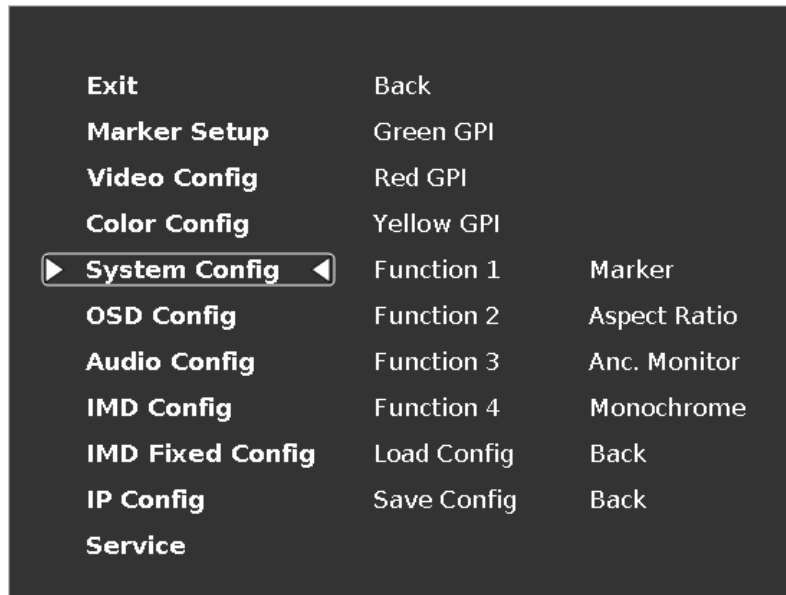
| | | |
|---|---|---|
| Exit | Back | |
| Marker Setup | Green GPI | |
| Video Config | Red GPI | |
| Color Config | Yellow GPI | |
| ▶ System Config ◀ | Function 1 | Marker |
| OSD Config | Function 2 | Aspect Ratio |
| Audio Config | Function 3 | Anc. Monitor |
| IMD Config | Function 4 | Monochrome |
| IMD Fixed Config | Load Config | Back |
| IP Config | Save Config | Back |
| Service | | |